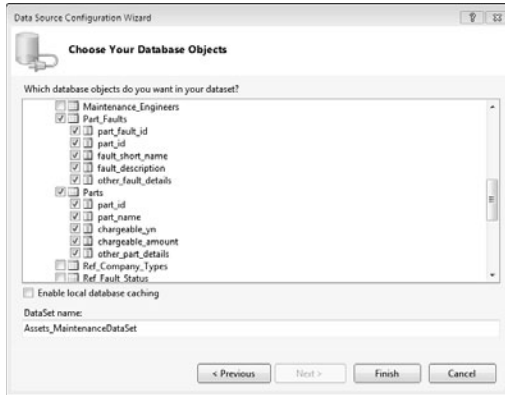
Data Source Configuration Wizard

Choose Your Database Objects

Which database objects do you want in your dataset?

Maintenance_Engineers
Part_Faults
part_fault_id
part_id
fault_short_name
fault_description
other_fault_details
Parts
part_id
part_name
chargeable_yn
chargeable_amount
other_part_details
Ref_Company_Types
Ref_Fault_Status

Enable local database caching

DataSet name:
Assets_MaintenanceDataSet

< Previous
Next >
Finish
Cancel